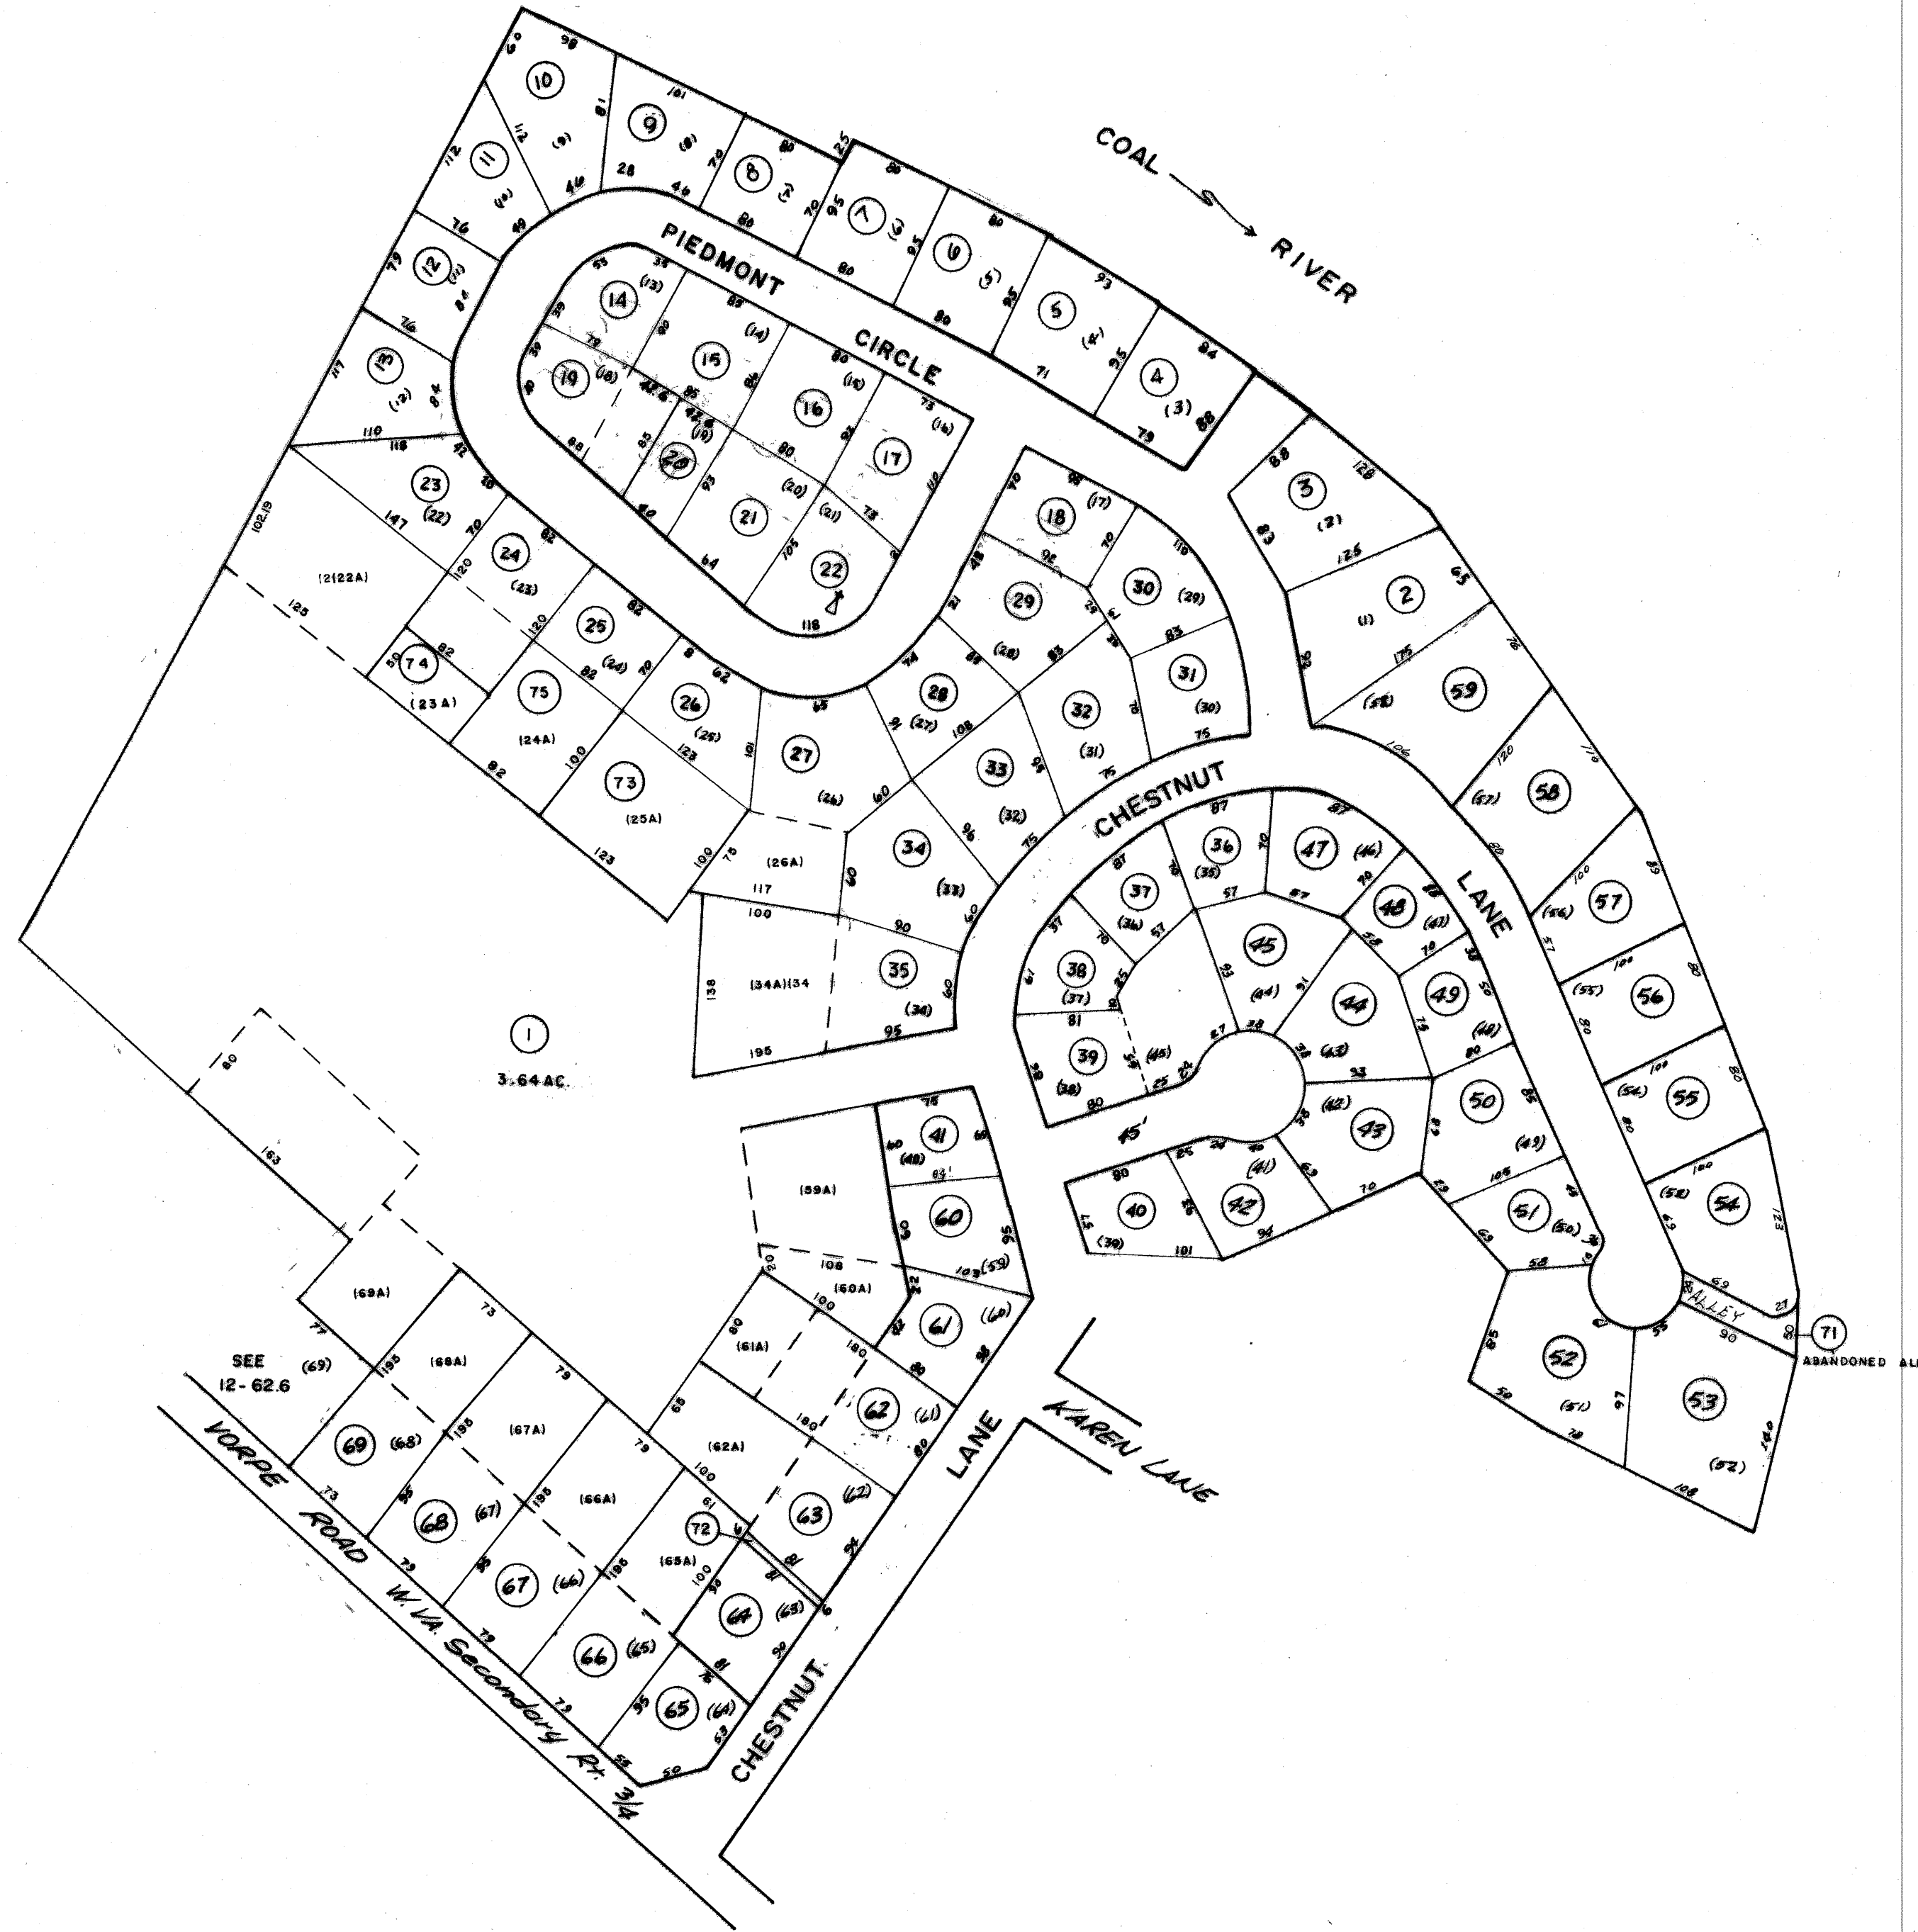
COAL RIVER

PIEDMONT CIRCLE

CHESTNUT LANE

KAREN LANE

LANE

CHESTNUT

VORPE ROAD W. VA. Secondary Rt. 3/4

SEE 12-62.6 (69)

1
3.64 AC.

ABANDONED AL

ALLEY

10 9 8 7 6 5 4 3 2 11 12 13 14 15 16 17 18 19 20 21 22 23 24 25 26 27 28 29 30 31 32 33 34 35 36 37 38 39 40 41 42 43 44 45 46 47 48 49 50 51 52 53 54 55 56 57 58 59 60 61 62 63 64 65 66 67 68 69 71 72 73 74 75

(9) (8) (7) (6) (5) (4) (3) (2) (1) (10) (11) (12) (13) (14) (15) (16) (17) (18) (19) (20) (21) (22) (23) (24) (25) (26) (27) (28) (29) (30) (31) (32) (33) (34) (35) (36) (37) (38) (39) (40) (41) (42) (43) (44) (45) (46) (47) (48) (49) (50) (51) (52) (53) (54) (55) (56) (57) (58) (59) (60) (61) (62) (63) (64) (65) (66) (67) (68)

(12(22A) (23 A) (24A) (25A) (26A) (34A)(34 (59A) (60A) (61A) (62A) (65A) (66A) (67A) (68A) (69A)

60 98 101 81 112 70 80 25 95 80 93 95 84 88 76 79 84 117 110 118 147 120 102.19 125 82 50 123 100 138 195 95 117 75 65 108 60 90 87 57 70 128 126 175 65 76 106 120 110 100 57 80 69 27 90 140 108 97 58 85 50 101 80 160 195 73 79 163 61 81 63 55